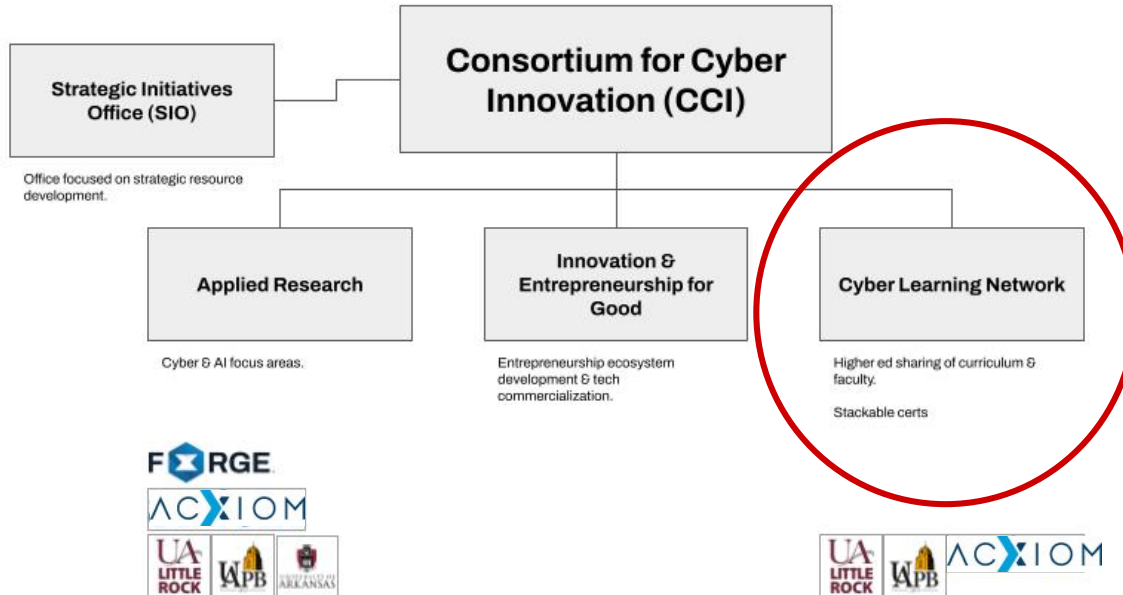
Consortium for Cyber Innovation (CCI)

Strategic Initiatives Office (SIO)

Office focused on strategic resource development.

Applied Research

Cyber & AI focus areas.

Innovation & Entrepreneurship for Good

Entrepreneurship ecosystem development & tech commercialization.

Cyber Learning Network

Higher ed sharing of curriculum & faculty.

Stackable certs

FORGE

ACXIOM

UA LITTLE ROCK

UAPB

UNIVERSITY OF ARKANSAS

UA LITTLE ROCK

UAPB

ACXIOM